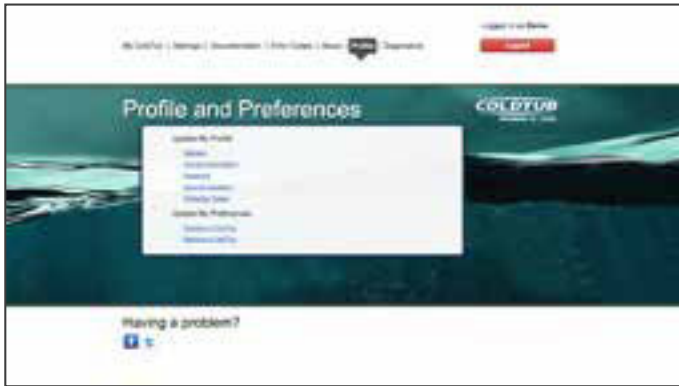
My ColdTub | Settings | Documentation | Fixtie Outlets | Issues | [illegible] | Supporters

Logged in as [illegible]

Logout

Profile and Preferences

COLDTUB

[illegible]

Update My Profile

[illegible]

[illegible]

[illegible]

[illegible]

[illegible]

Update My Preferences

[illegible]

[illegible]

Having a problem?